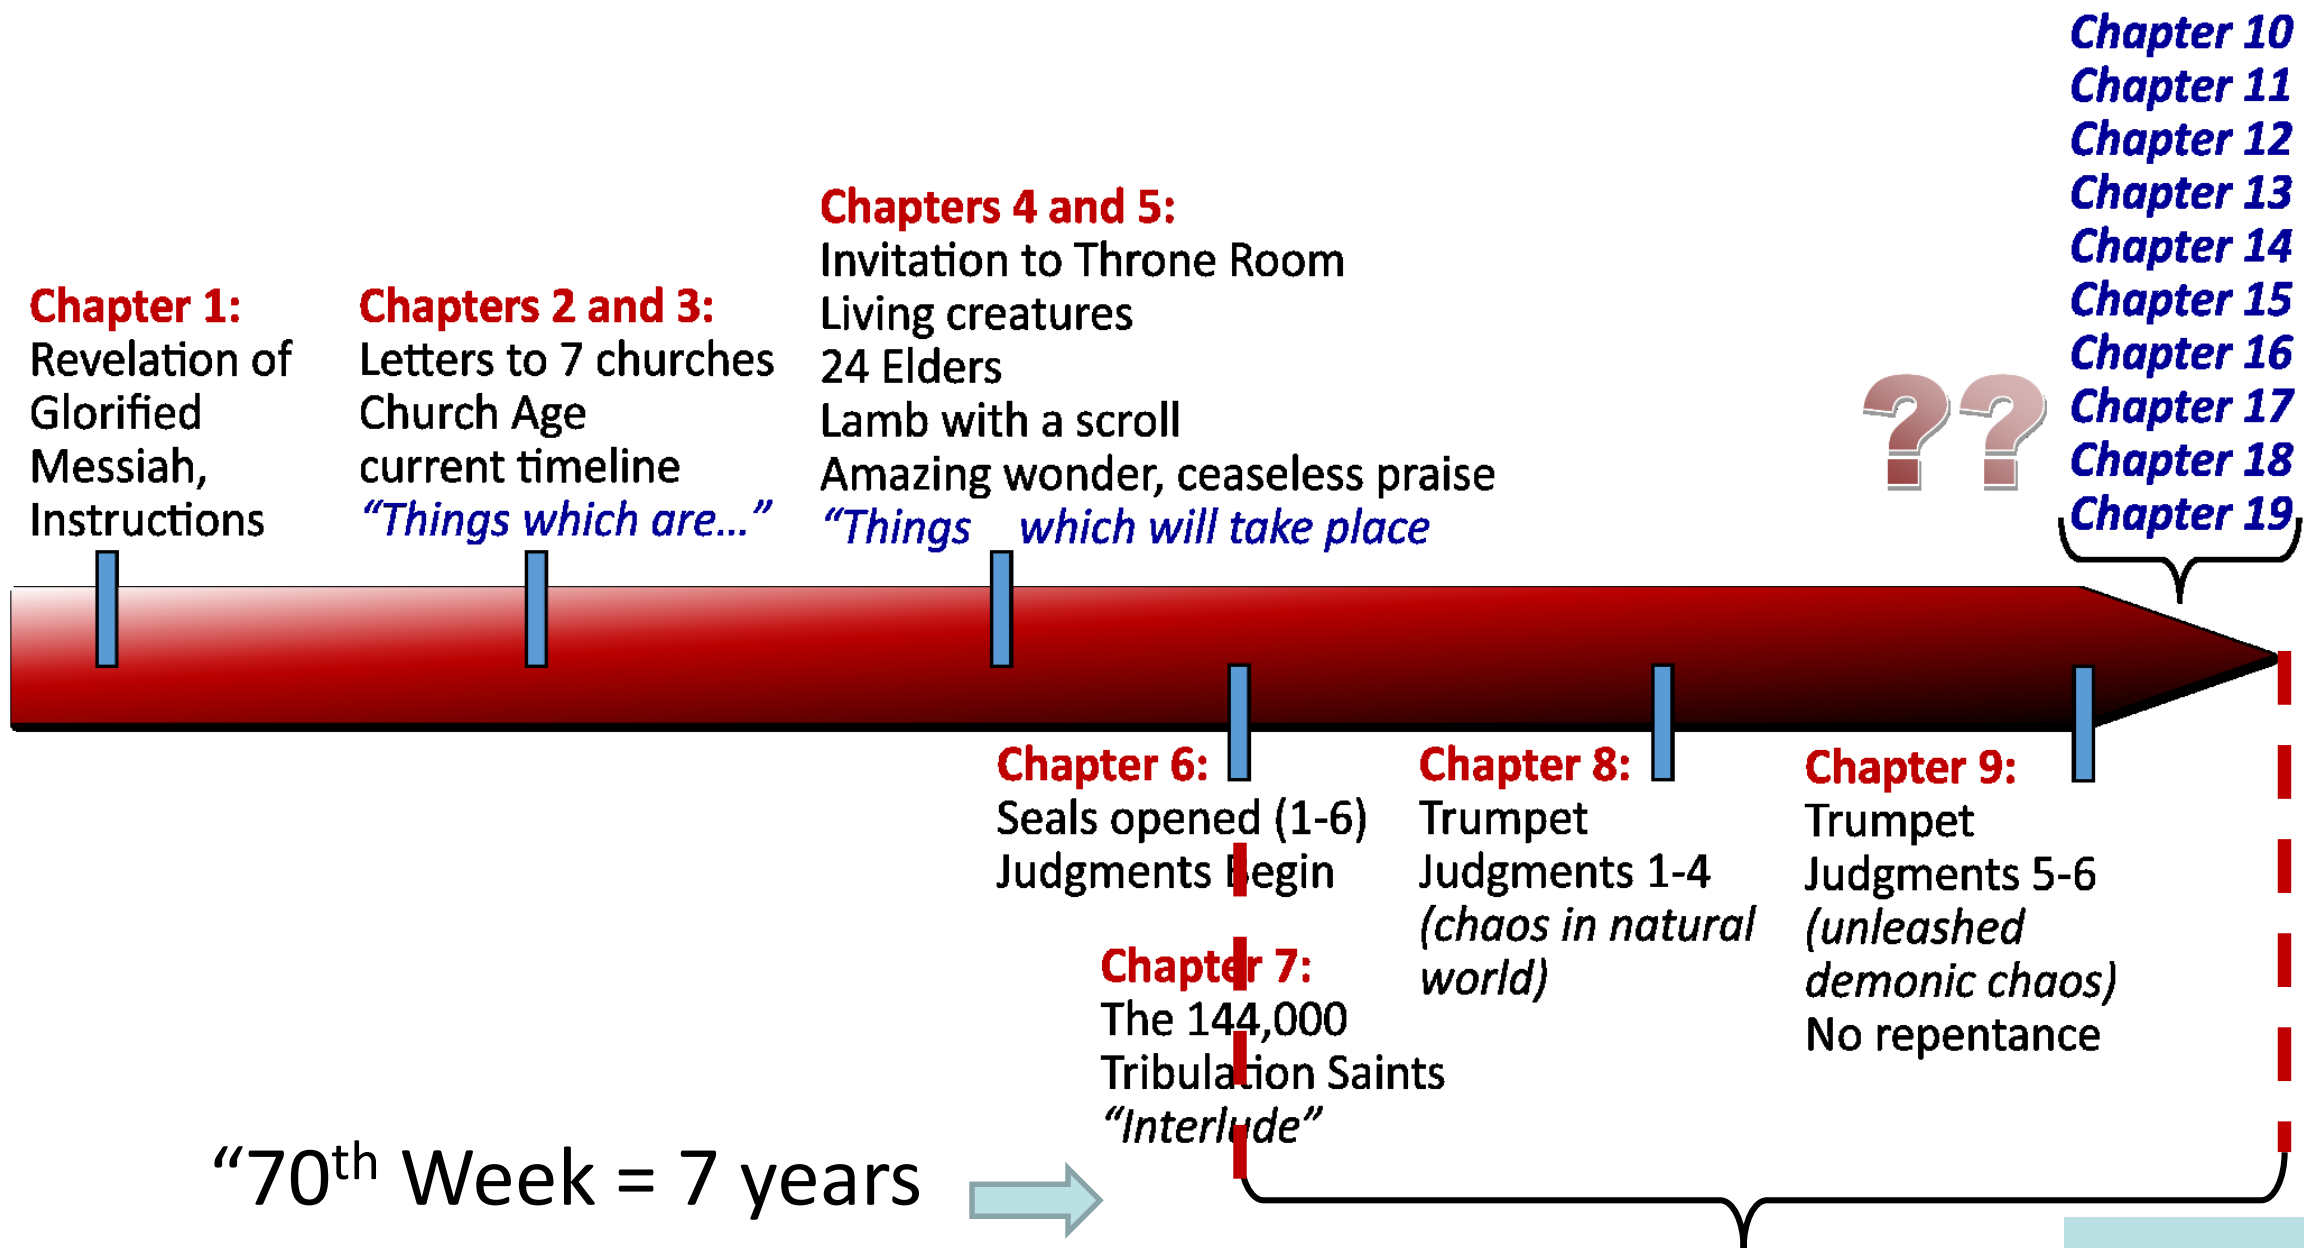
Chapter 10
Chapter 11
Chapter 12
Chapter 13
Chapter 14
Chapter 15
Chapter 16
Chapter 17
Chapter 18
Chapter 19

Chapter 1:
Revelation of Glorified Messiah, Instructions

Chapters 2 and 3:
Letters to 7 churches
Church Age
current timeline
"Things which are…"

Chapters 4 and 5:
Invitation to Throne Room
Living creatures
24 Elders
Lamb with a scroll
Amazing wonder, ceaseless praise
"Things which will take place

??

Chapter 6:
Seals opened (1-6)
Judgments Begin

Chapter 7:
The 144,000
Tribulation Saints
"Interlude"

Chapter 8:
Trumpet Judgments 1-4
(chaos in natural world)

Chapter 9:
Trumpet Judgments 5-6
(unleashed demonic chaos)
No repentance

"70$^{th}$ Week = 7 years